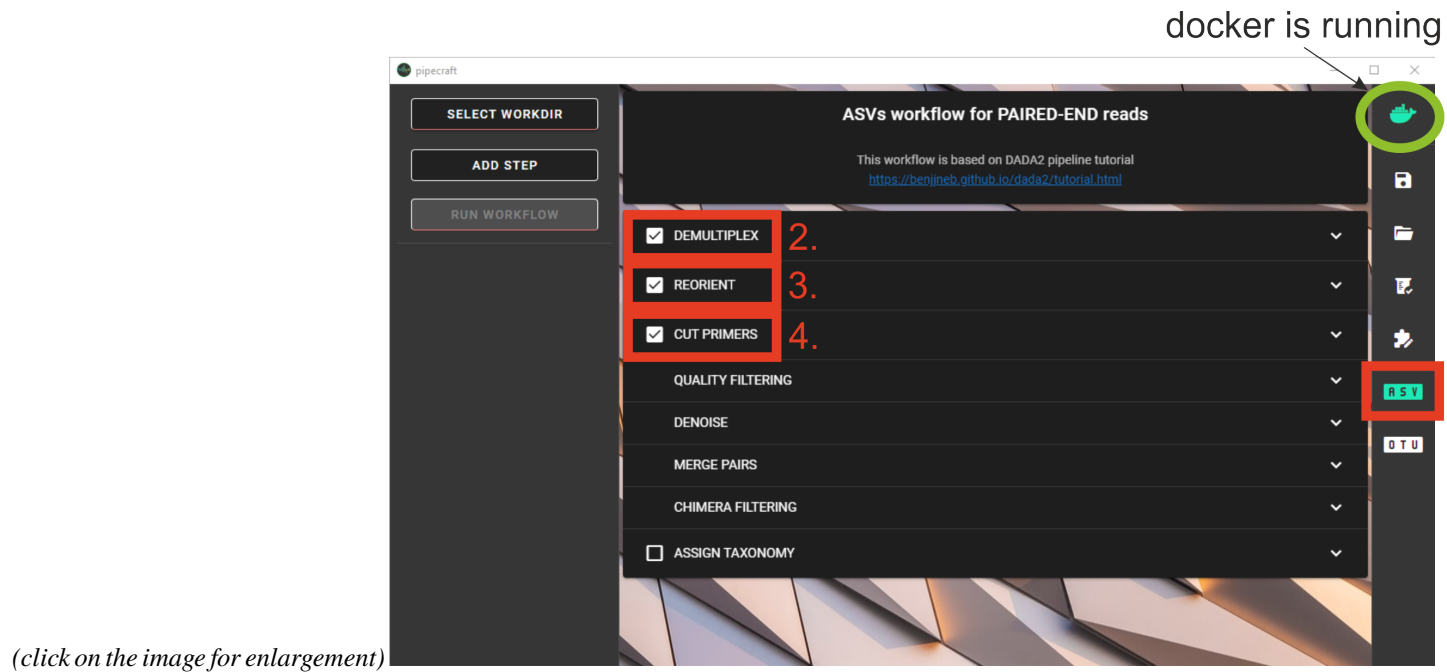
docker is running

pipecraft

SELECT WORKDIR

ADD STEP

RUN WORKFLOW

ASVs workflow for PAIRED-END reads

This workflow is based on DADA2 pipeline tutorial
https://benjjneb.github.io/dada2/tutorial.html

DEMULTIPLEX 2.

REORIENT 3.

CUT PRIMERS 4.

QUALITY FILTERING

DENOISE

MERGE PAIRS

CHIMERA FILTERING

ASSIGN TAXONOMY

ASV

OTU

(click on the image for enlargement)